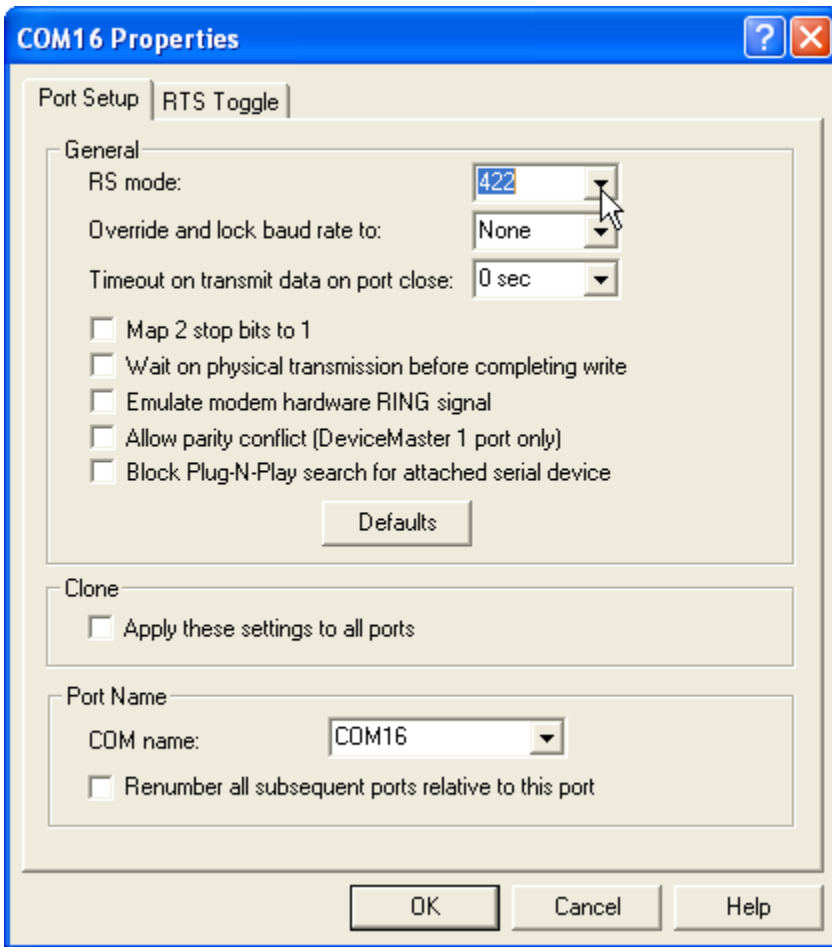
COM16 Properties

Port Setup | RTS Toggle

General

RS mode: 422

Override and lock baud rate to: None

Timeout on transmit data on port close: 0 sec

Map 2 stop bits to 1

Wait on physical transmission before completing write

Emulate modem hardware RING signal

Allow parity conflict (DeviceMaster 1 port only)

Block Plug-N-Play search for attached serial device

Defaults

Clone

Apply these settings to all ports

Port Name

COM name: COM16

Renumber all subsequent ports relative to this port

OK | Cancel | Help